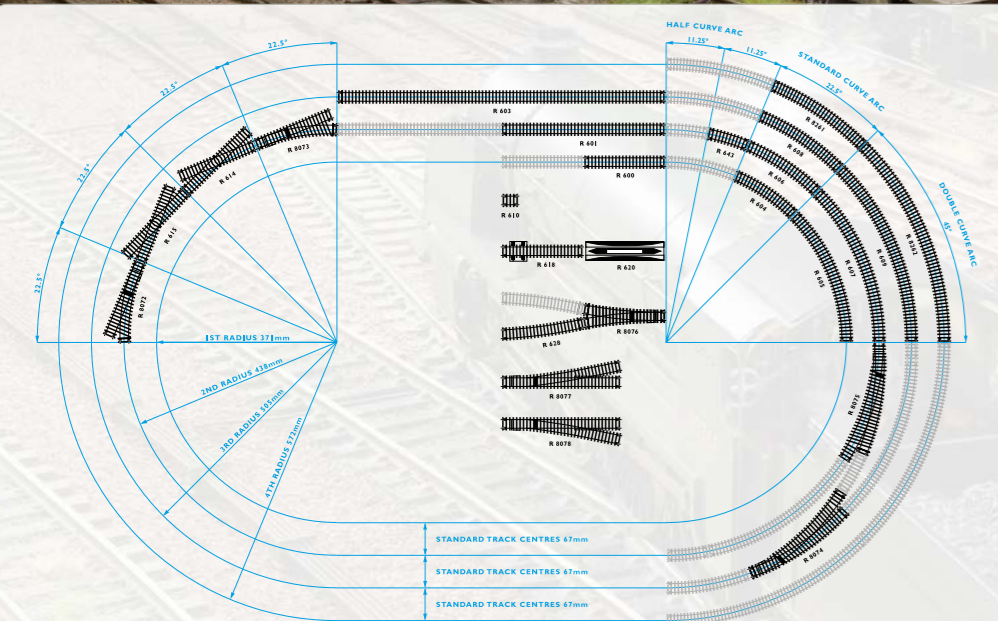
22.5°
22.5°
22.5°
22.5°
HALF CURVE ARC
11.25°
11.25°
STANDARD CURVE ARC
22.5°
DOUBLE CURVE ARC
45°
R 603
R 601
R 600
R 8073
R 614
R 615
R 8072
R 610
R 618
R 620
R 628
R 8076
R 8077
R 8078
R 643
R 608
R 8261
R 606
R 604
R 605
R 607
R 609
R 8262
R 8075
R 8074
1ST RADIUS 371mm
2ND RADIUS 438mm
3RD RADIUS 505mm
4TH RADIUS 572mm
STANDARD TRACK CENTRES 67mm
STANDARD TRACK CENTRES 67mm
STANDARD TRACK CENTRES 67mm